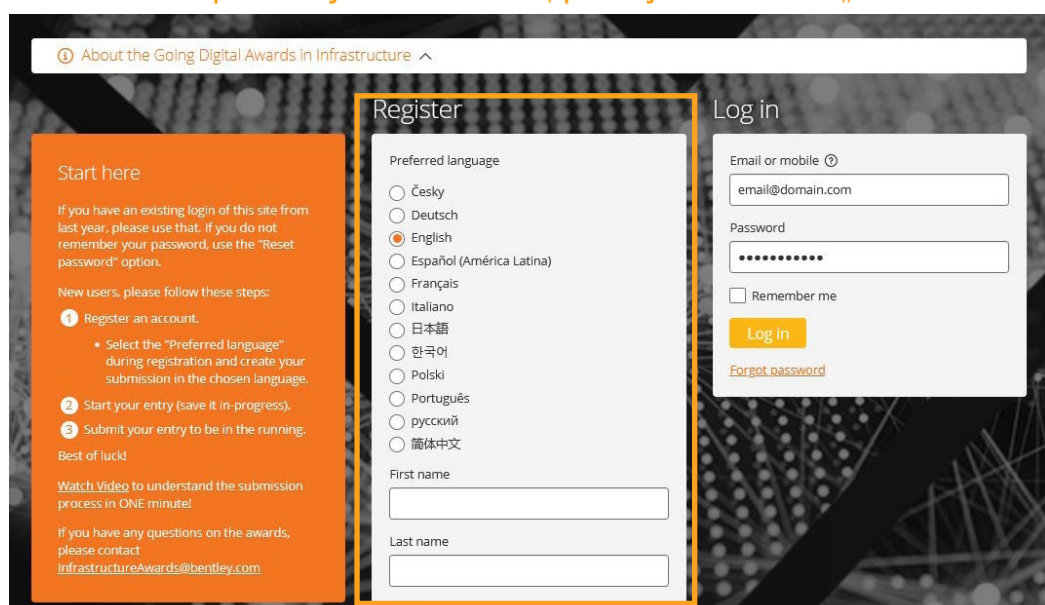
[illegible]

ⓘ About the Going Digital Awards in Infrastructure ^

Start here

If you have an existing login of this site from last year, please use that. If you do not remember your password, use the "Reset password" option.

New users, please follow these steps:

1 Register an account.

• Select the "Preferred language" during registration and create your submission in the chosen language.

2 Start your entry (save it in-progress).

3 Submit your entry to be in the running.

Best of luck!

Watch Video to understand the submission process in ONE minute!

If you have any questions on the awards, please contact InfrastructureAwards@bentley.com

Register

Preferred language

Česky
Deutsch
English
Español (América Latina)
Français
Italiano
日本語
한국어
Polski
Português
русский
简体中文

First name

Last name

Log in

Email or mobile ⓘ

email@domain.com

Password

•••••••••••

Remember me

Log in

Forgot password